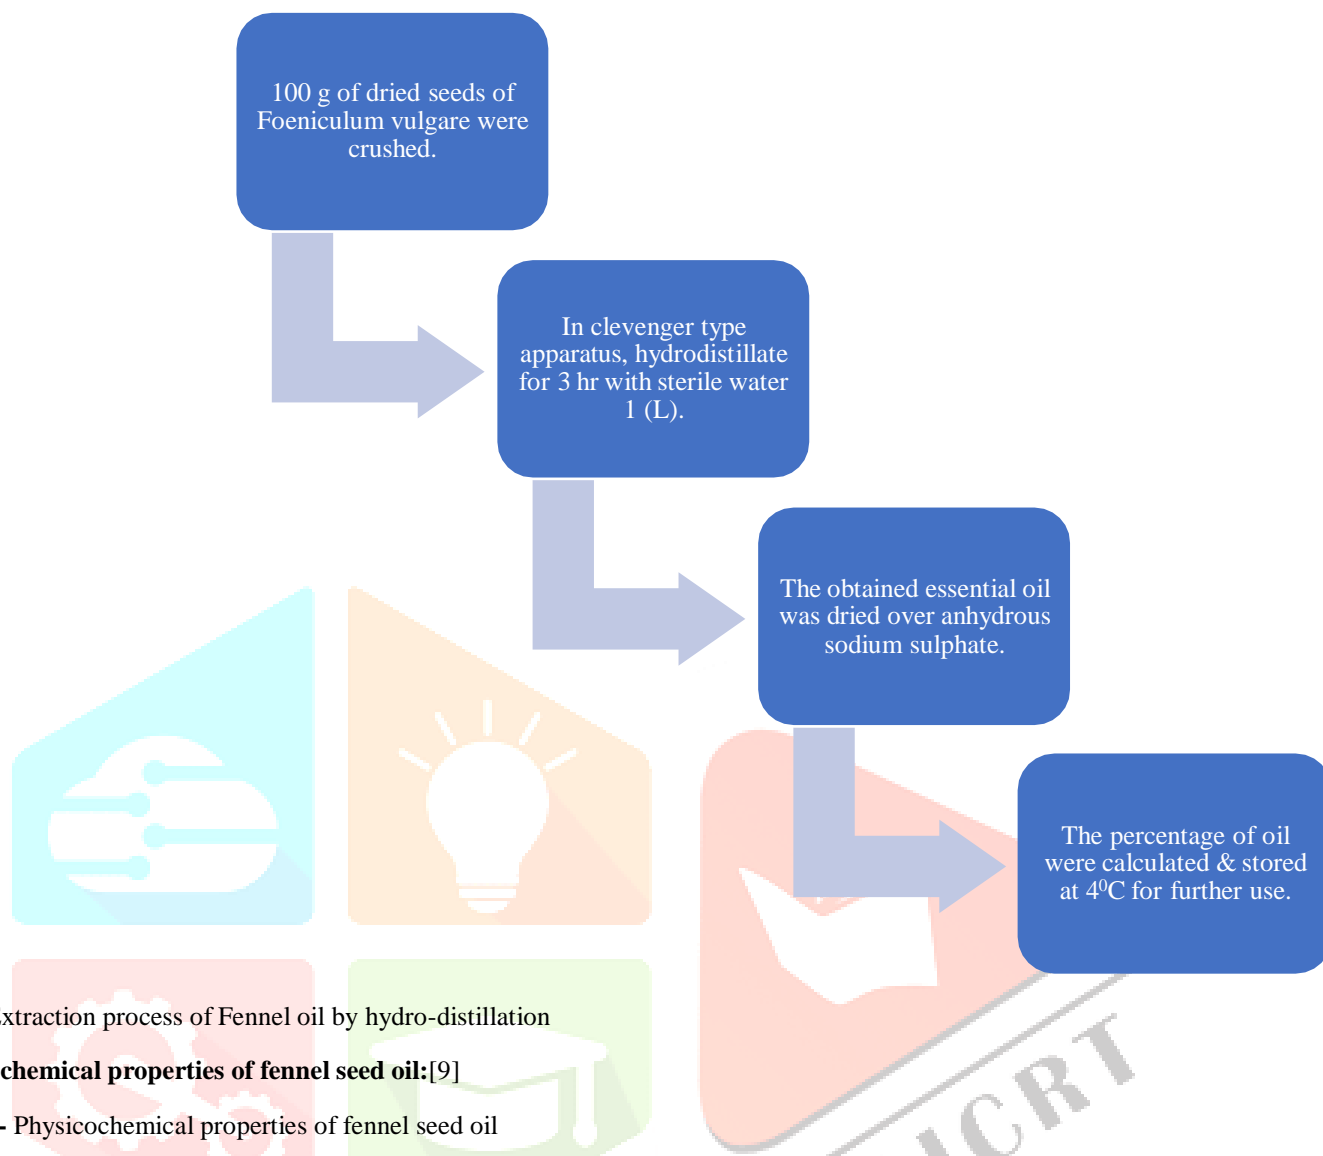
100 g of dried seeds of Foeniculum vulgare were crushed.

In clevenger type apparatus, hydrodistillate for 3 hr with sterile water 1 (L).

The obtained essential oil was dried over anhydrous sodium sulphate.

The percentage of oil were calculated & stored at $4^0$C for further use.

xtraction process of Fennel oil by hydro-distillation

**chemical properties of fennel seed oil:**[9]

- Physicochemical properties of fennel seed oil

ICRT